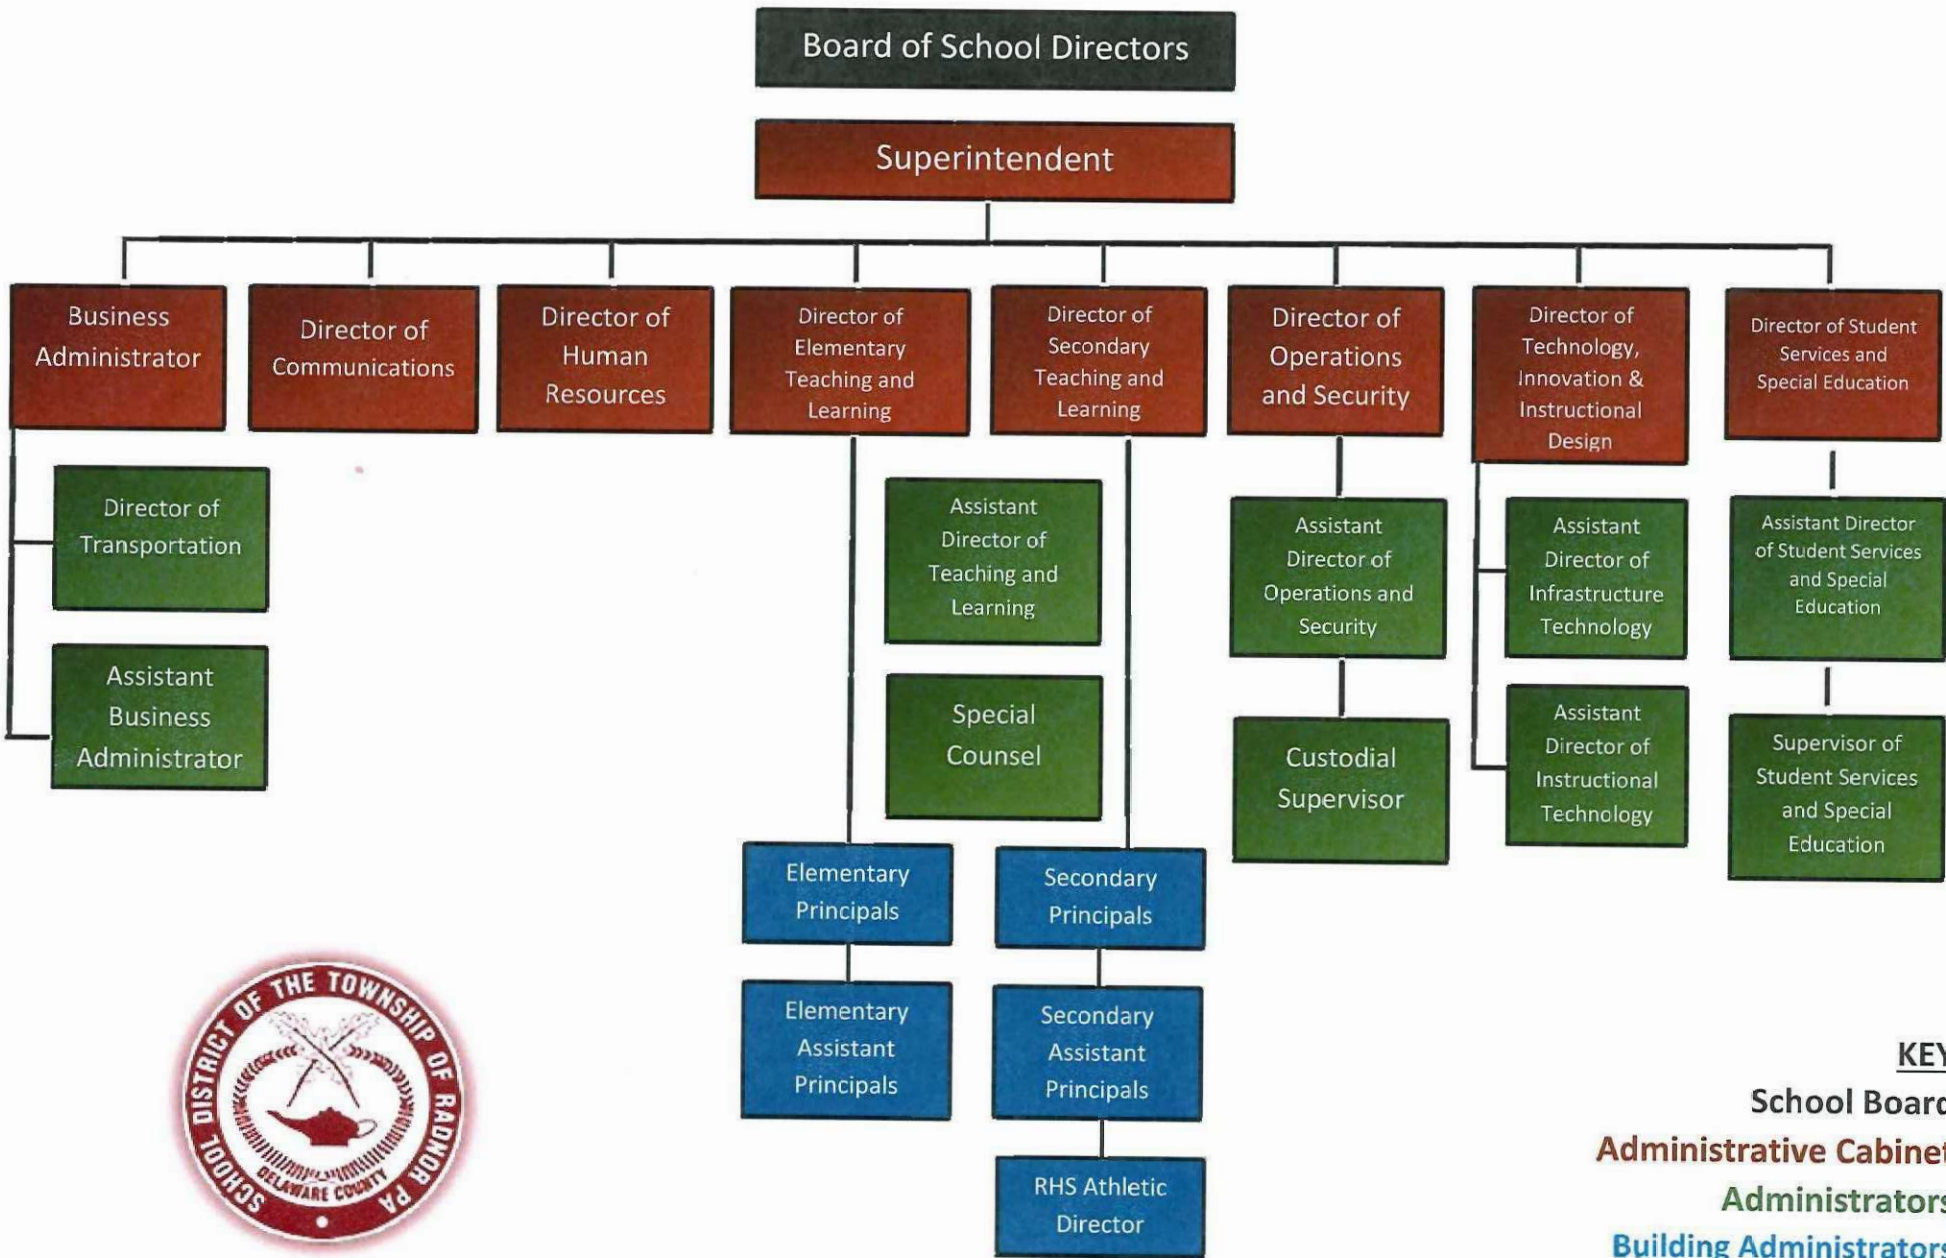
Board of School Directors

Superintendent

Business Administrator

Director of Communications

Director of Human Resources

Director of Elementary Teaching and Learning

Director of Secondary Teaching and Learning

Director of Operations and Security

Director of Technology, Innovation & Instructional Design

Director of Student Services and Special Education

Director of Transportation

Assistant Business Administrator

Assistant Director of Teaching and Learning

Special Counsel

Assistant Director of Operations and Security

Custodial Supervisor

Assistant Director of Infrastructure Technology

Assistant Director of Instructional Technology

Assistant Director of Student Services and Special Education

Supervisor of Student Services and Special Education

Elementary Principals

Elementary Assistant Principals

Secondary Principals

Secondary Assistant Principals

RHS Athletic Director

SCHOOL DISTRICT OF THE TOWNSHIP OF RADNOR PA
DELAWARE COUNTY

KEY
School Board
Administrative Cabinet
Administrators
Building Administrators